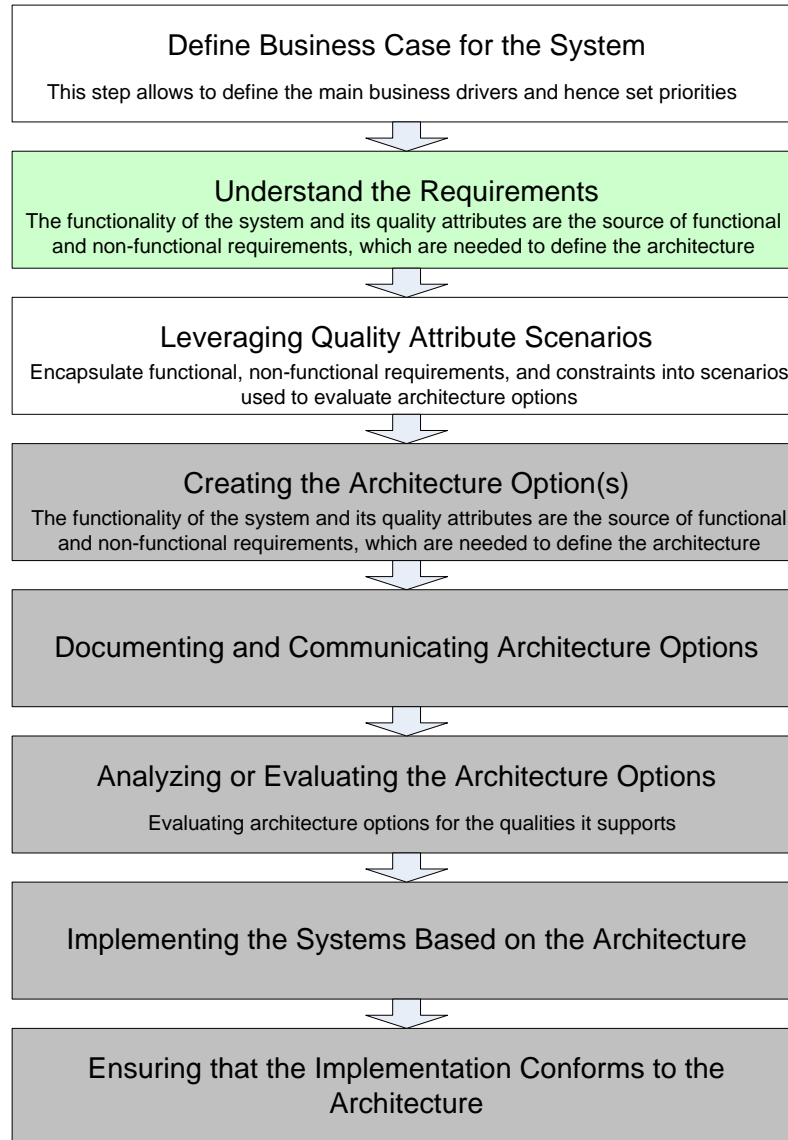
Define Business Case for the System

This step allows to define the main business drivers and hence set priorities

Understand the Requirements

The functionality of the system and its quality attributes are the source of functional and non-functional requirements, which are needed to define the architecture

Leveraging Quality Attribute Scenarios

Encapsulate functional, non-functional requirements, and constraints into scenarios used to evaluate architecture options

Creating the Architecture Option(s)

The functionality of the system and its quality attributes are the source of functional and non-functional requirements, which are needed to define the architecture

Documenting and Communicating Architecture Options

Analyzing or Evaluating the Architecture Options

Evaluating architecture options for the qualities it supports

Implementing the Systems Based on the Architecture

Ensuring that the Implementation Conforms to the Architecture